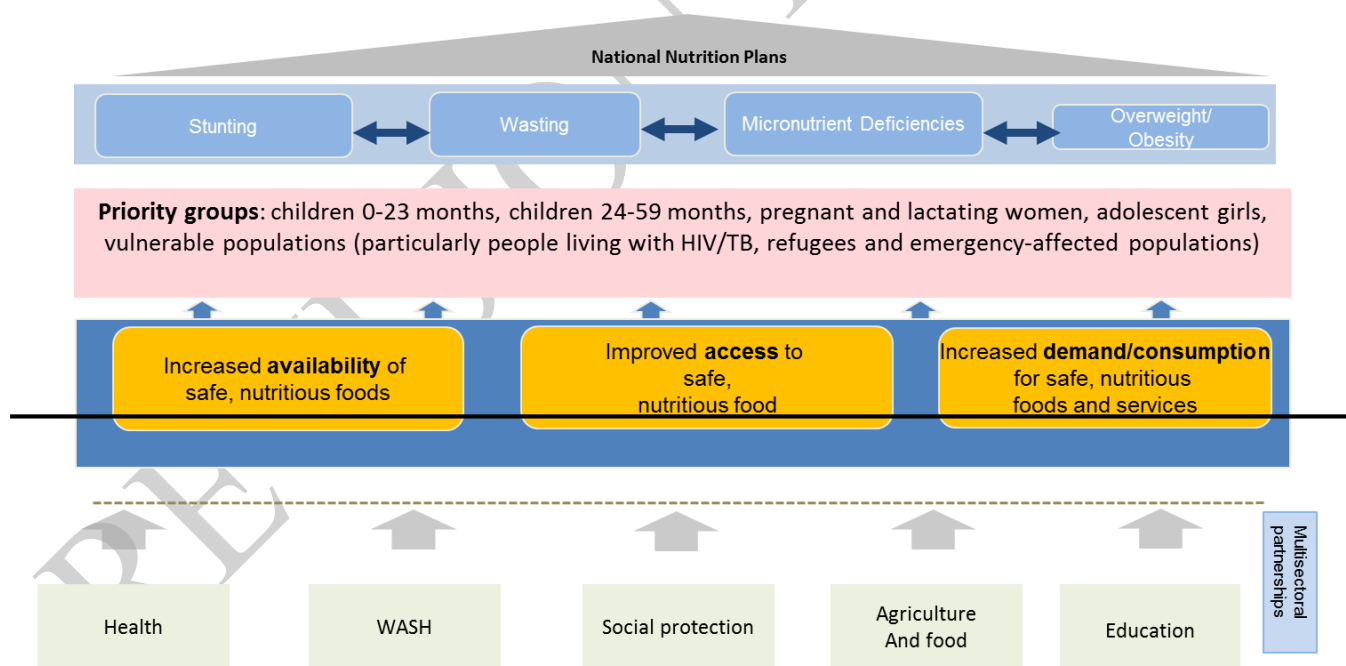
National Nutrition Plans

Stunting

Wasting

Micronutrient Deficiencies

Overweight/ Obesity

**Priority groups**: children 0-23 months, children 24-59 months, pregnant and lactating women, adolescent girls, vulnerable populations (particularly people living with HIV/TB, refugees and emergency-affected populations)

Increased **availability** of safe, nutritious foods

Improved **access** to safe, nutritious food

Increased **demand/consumption** for safe, nutritious foods and services

Multisectoral partnerships

Health

WASH

Social protection

Agriculture And food

Education